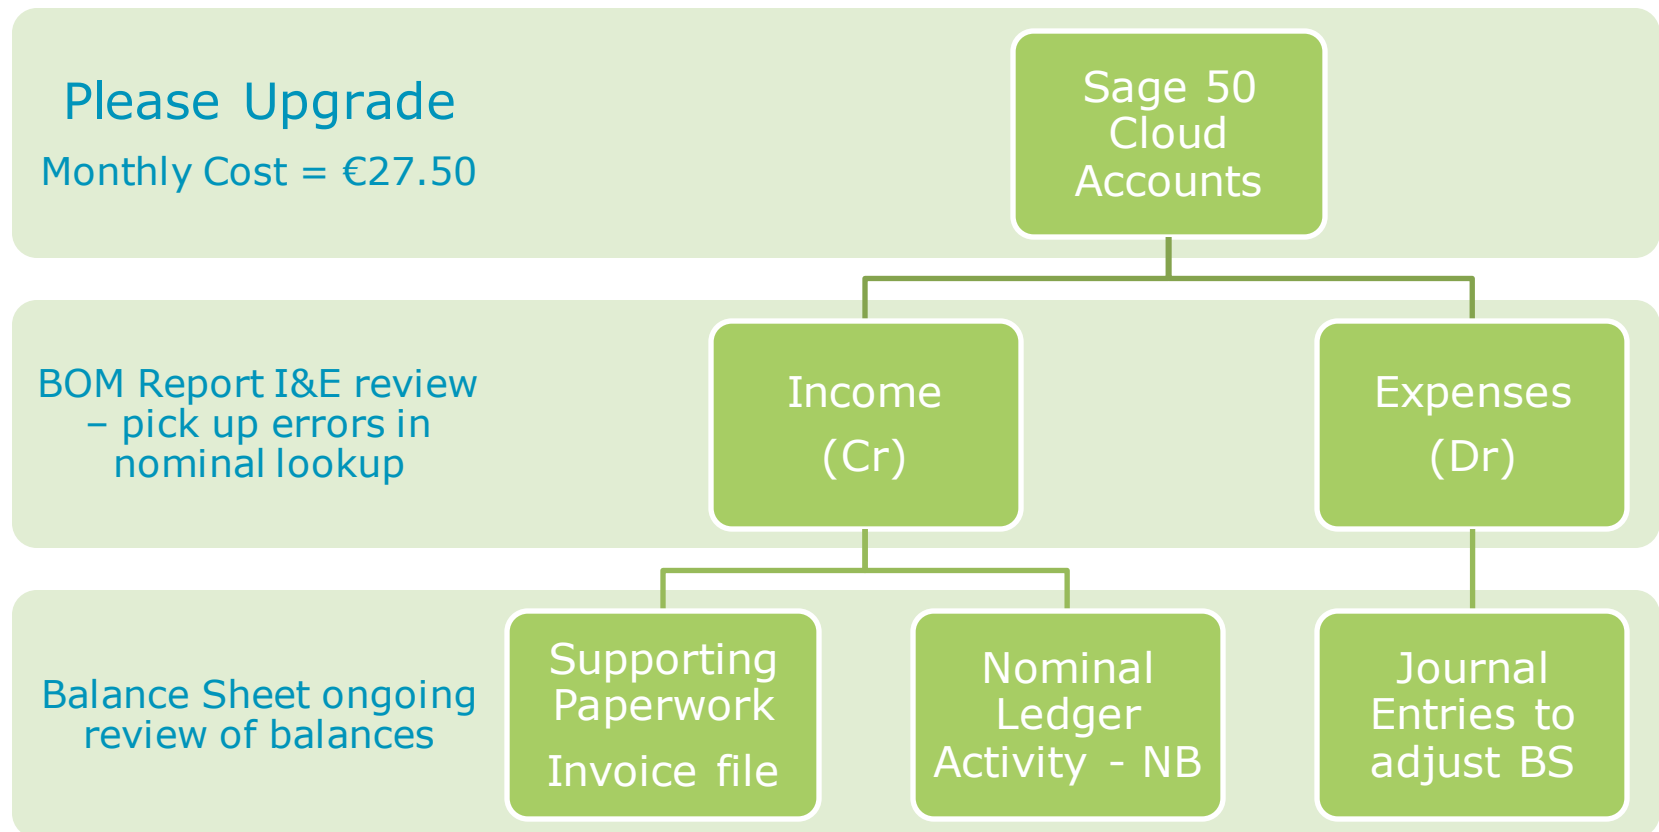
Please Upgrade
Monthly Cost = €27.50

Sage 50 Cloud Accounts

BOM Report I&E review – pick up errors in nominal lookup

Income (Cr)

Expenses (Dr)

Balance Sheet ongoing review of balances

Supporting Paperwork
Invoice file

Nominal Ledger Activity - NB

Journal Entries to adjust BS